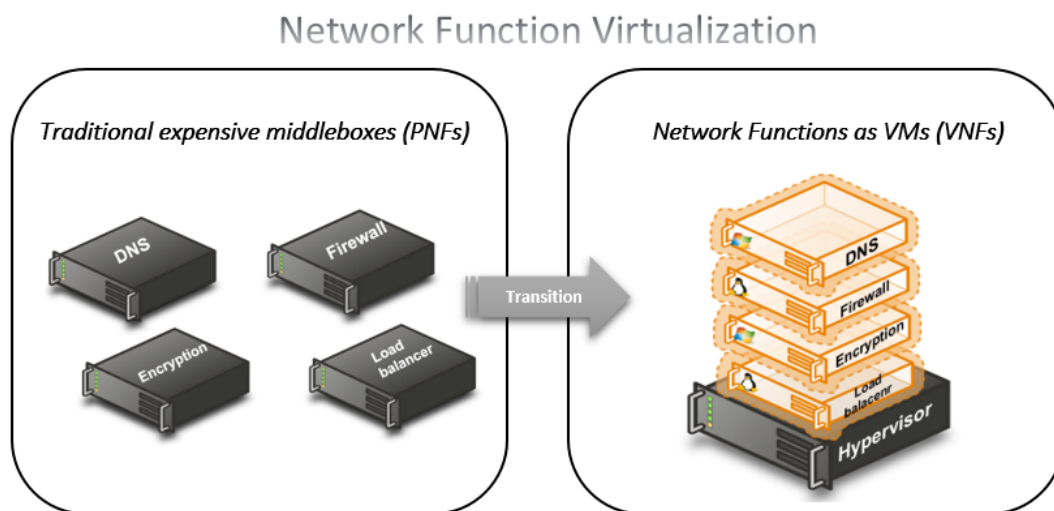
Network Function Virtualization

Traditional expensive middleboxes (PNFs)

DNS

Firewall

Encryption

Load balancer

Transition

Network Functions as VMs (VNFs)

DNS

Firewall

Encryption

Load balacenr

Hypervisor